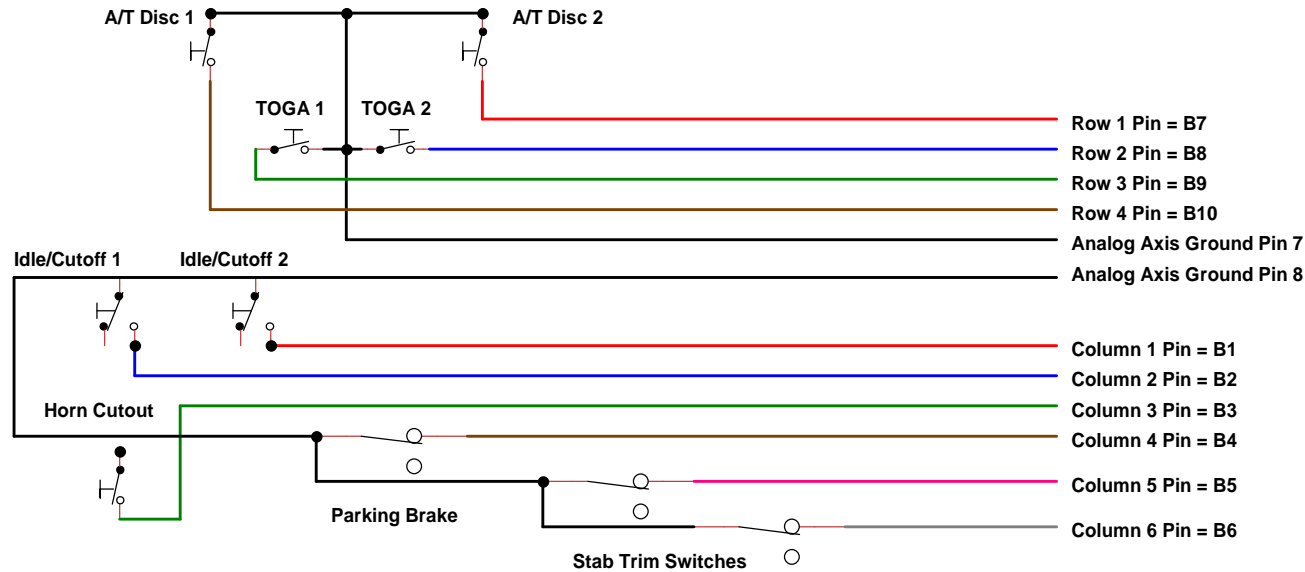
A/T Disc 1

A/T Disc 2

TOGA 1

TOGA 2

Row 1 Pin = B7

Row 2 Pin = B8

Row 3 Pin = B9

Row 4 Pin = B10

Analog Axis Ground Pin 7

Idle/Cutoff 1

Idle/Cutoff 2

Analog Axis Ground Pin 8

Column 1 Pin = B1

Column 2 Pin = B2

Horn Cutout

Column 3 Pin = B3

Column 4 Pin = B4

Column 5 Pin = B5

Parking Brake

Column 6 Pin = B6

Stab Trim Switches